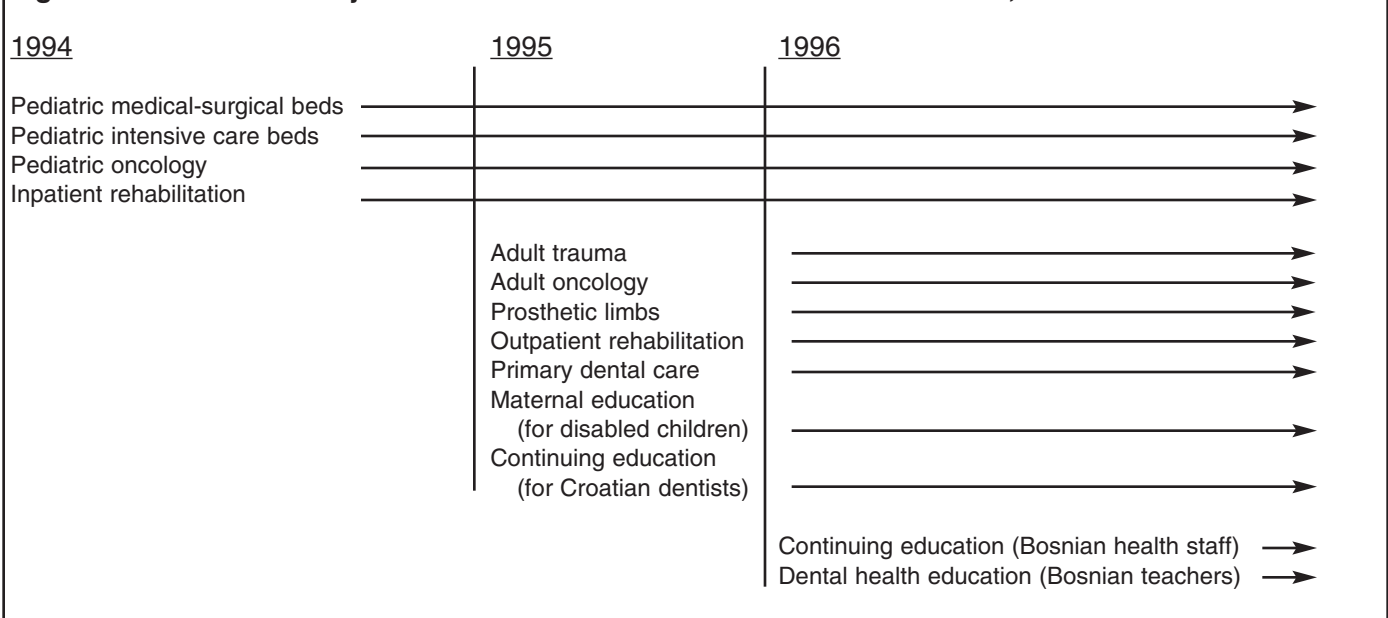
1994

1995

1996

Pediatric medical-surgical beds
Pediatric intensive care beds
Pediatric oncology
Inpatient rehabilitation

Adult trauma
Adult oncology
Prosthetic limbs
Outpatient rehabilitation
Primary dental care
Maternal education (for disabled children)
Continuing education (for Croatian dentists)

Continuing education (Bosnian health staff)
Dental health education (Bosnian teachers)